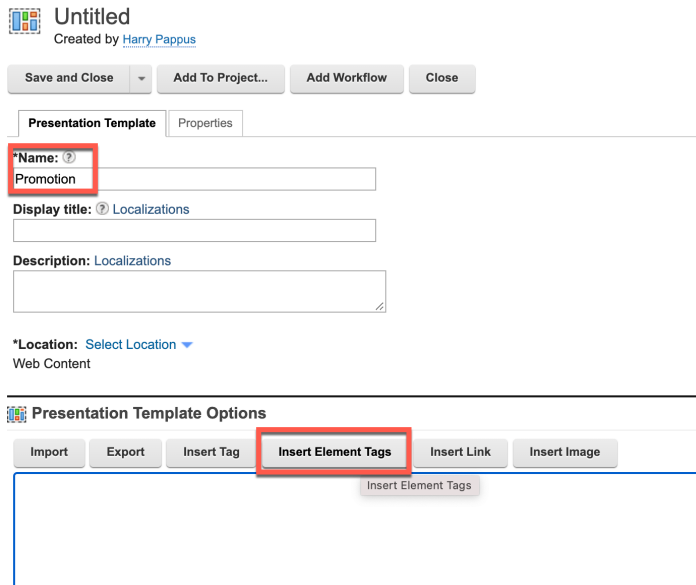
Untitled
Created by Harry Pappus

Save and Close
Add To Project...
Add Workflow
Close

Presentation Template
Properties

*Name:
Promotion

Display title: Localizations

Description: Localizations

*Location: Select Location
Web Content

Presentation Template Options

Import
Export
Insert Tag
Insert Element Tags
Insert Link
Insert Image

Insert Element Tags